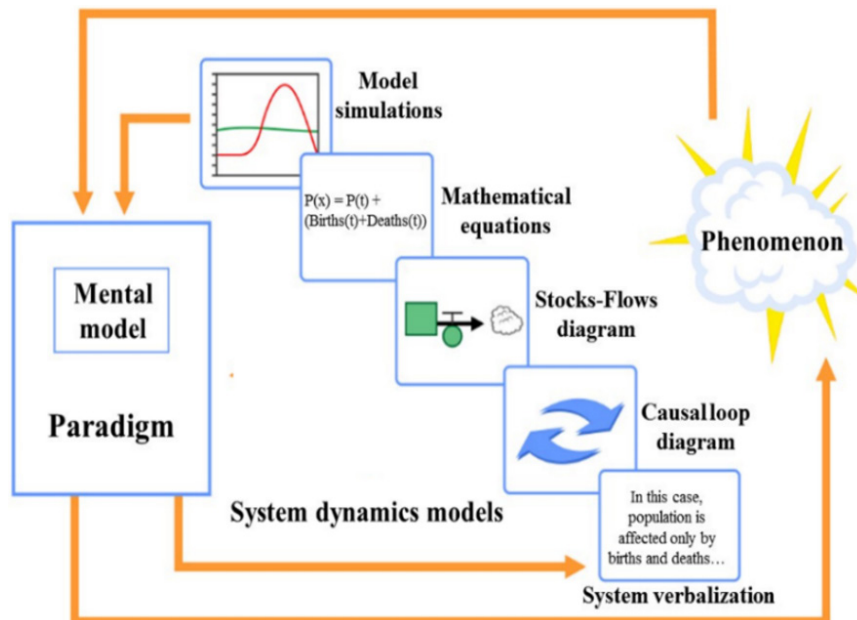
Model simulations

P(x) = P(t) + (Births(t)+Deaths(t))

Mathematical equations

Phenomenon

Mental model

Paradigm

Stocks-Flows diagram

Causal loop diagram

System dynamics models

In this case, population is affected only by births and deaths…

System verbalization